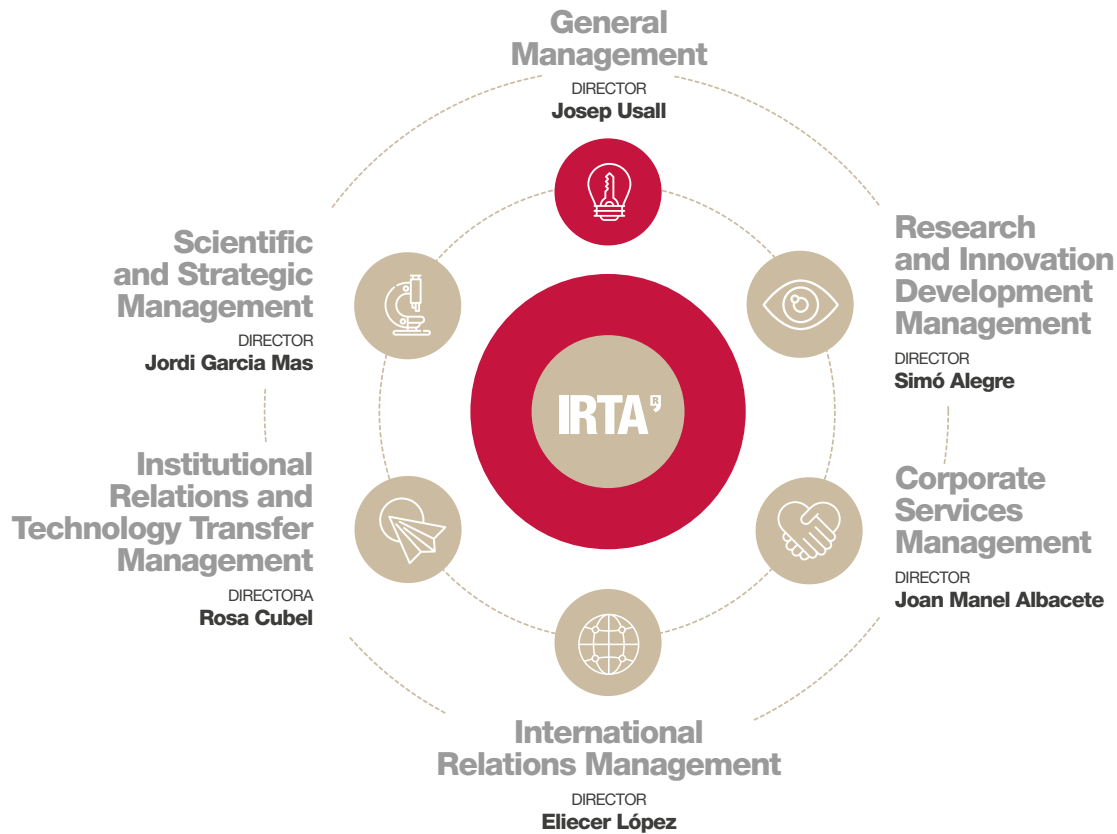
General Management
DIRECTOR
Josep Usall

Scientific and Strategic Management
DIRECTOR
Jordi Garcia Mas

Research and Innovation Development Management
DIRECTOR
Simó Alegre

IRTA

Institutional Relations and Technology Transfer Management
DIRECTORA
Rosa Cubel

Corporate Services Management
DIRECTOR
Joan Manel Albacete

International Relations Management
DIRECTOR
Eliecer López